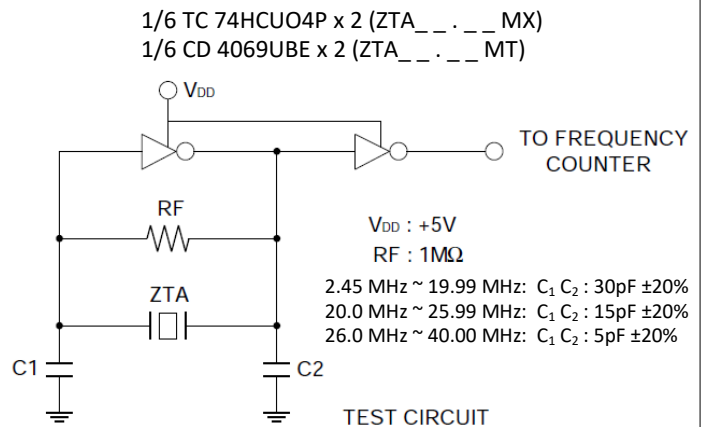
1/6 TC 74HCUO4P x 2 (ZTA_ _ . _ _ MX)
1/6 CD 4069UBE x 2 (ZTA_ _ . _ _ MT)

$V_{DD}$

TO FREQUENCY COUNTER

RF

$V_{DD}$ : +5V
RF : 1MΩ

ZTA

2.45 MHz ~ 19.99 MHz: $C_1$ $C_2$ : 30pF ±20%
20.0 MHz ~ 25.99 MHz: $C_1$ $C_2$ : 15pF ±20%
26.0 MHz ~ 40.00 MHz: $C_1$ $C_2$ : 5pF ±20%

C1

C2

TEST CIRCUIT